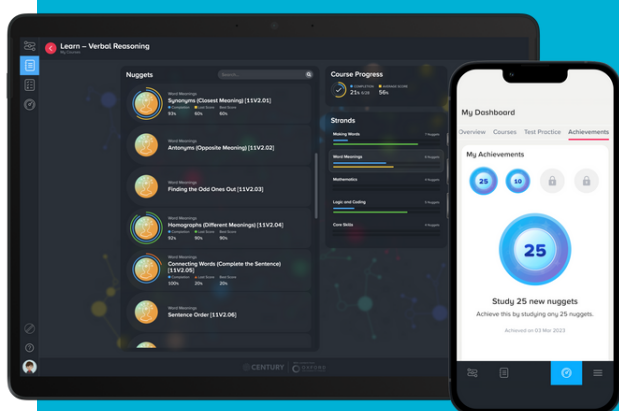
Learn – Verbal Reasoning
My Courses

Nuggets
Search...

Word Meanings
Synonyms (Closest Meaning) [11V2.01]
Completion 93%
Last Score 90%
Best Score 90%

Word Meanings
Antonyms (Opposite Meaning) [11V2.02]

Word Meanings
Finding the Odd Ones Out [11V2.03]

Word Meanings
Homographs (Different Meanings) [11V2.04]
Completion 93%
Last Score 90%
Best Score 90%

Word Meanings
Connecting Words (Complete the Sentence) [11V2.05]
Completion 100%
Last Score 20%
Best Score 20%

Word Meanings
Sentence Order [11V2.06]

Course Progress
COMPLETION 21%
AVERAGE SCORE 56%

Strands
Making Words
Word Meanings
Mathematics
Logic and Coding
Core Skills

CENTURY | OXFORD

My Dashboard
Overview Courses Test Practice Achievements

My Achievements
25
10
25
Study 25 new nuggets
Achieve this by studying any 25 nuggets.
Achieved on 03 Mar 2023